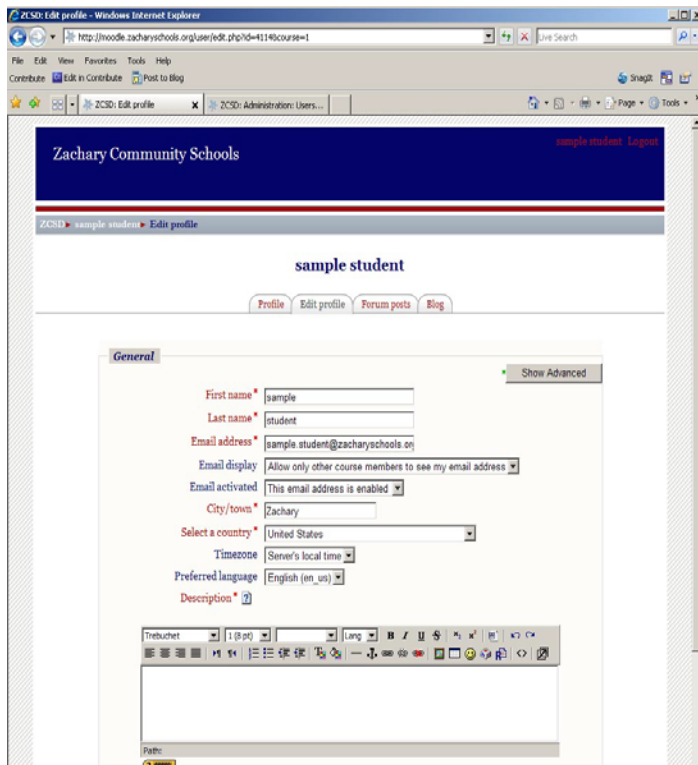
ZCSD: Edit profile - Windows Internet Explorer

http://moodle.zacharyschools.org/user/edit.php?id=4114&course=1

Live Search

File Edit View Favorites Tools Help

Contribute Edit in Contribute Post to Blog

SnagIt

ZCSD: Edit profile

ZCSD: Administration: Users...

Page Tools

Zachary Community Schools

sample student Logout

ZCSD ► sample student ► Edit profile

sample student

Profile | Edit profile | Forum posts | Blog

General

Show Advanced

First name* sample

Last name* student

Email address* sample.student@zacharyschools.or

Email display Allow only other course members to see my email address

Email activated This email address is enabled

City/town* Zachary

Select a country* United States

Timezone Server's local time

Preferred language English (en_us)

Description* ?

Trebuchet 1 (8 pt) Lang B I U S

Path: